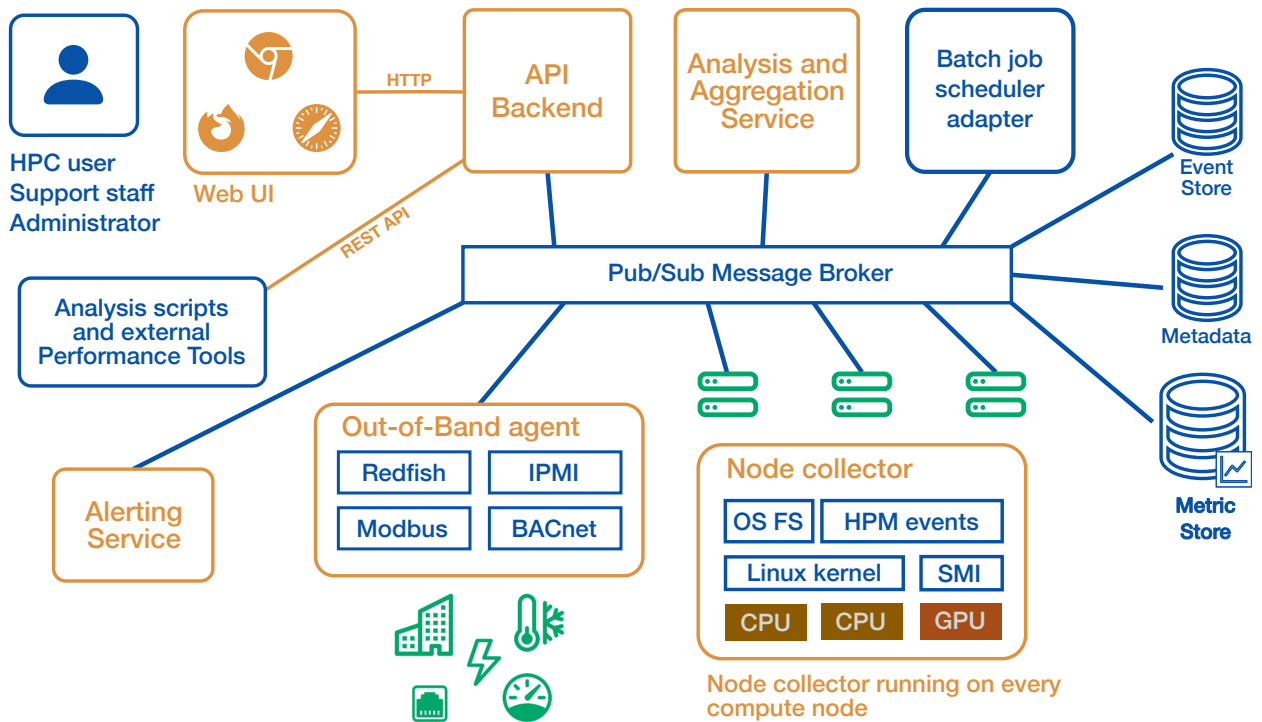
HPC user
Support staff
Administrator

Web UI

HTTP

API Backend

Analysis and Aggregation Service

Batch job scheduler adapter

Event Store

REST API

Pub/Sub Message Broker

Metadata

Analysis scripts and external Performance Tools

Out-of-Band agent

Redfish

IPMI

Modbus

BACnet

Node collector

OS FS

HPM events

Linux kernel

SMI

CPU

CPU

GPU

Metric Store

Alerting Service

Node collector running on every compute node